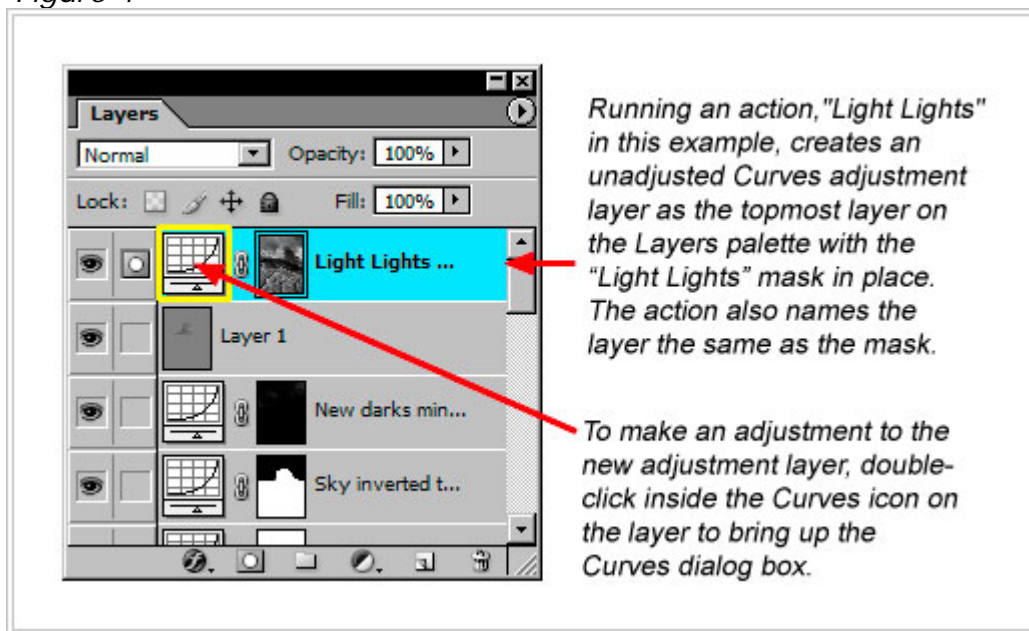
Figure 7

Layers

Normal

Opacity: 100%

Lock:

Fill: 100%

Light Lights ...

Layer 1

New darks min...

Sky inverted t...

Running an action,"Light Lights" in this example, creates an unadjusted Curves adjustment layer as the topmost layer on the Layers palette with the "Light Lights" mask in place. The action also names the layer the same as the mask.

To make an adjustment to the new adjustment layer, double-click inside the Curves icon on the layer to bring up the Curves dialog box.